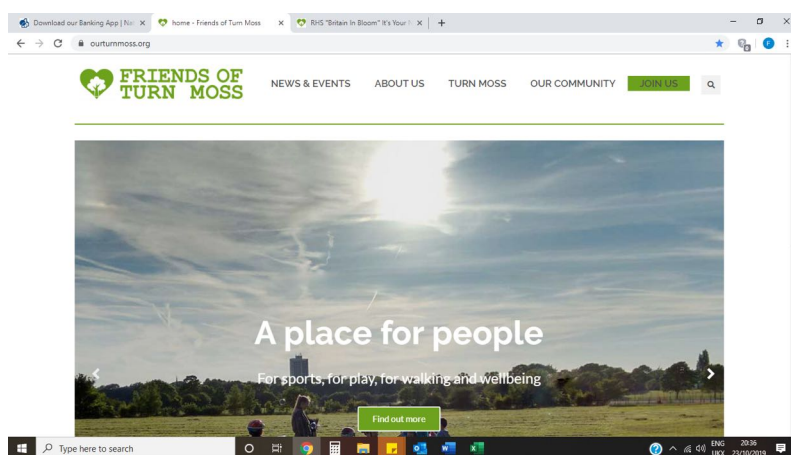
Download our Banking App | Nat ×
home - Friends of Turn Moss ×
RHS "Britain in Bloom" It's Your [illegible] ×
+

ourturnmoss.org

FRIENDS OF TURN MOSS

NEWS & EVENTS
ABOUT US
TURN MOSS
OUR COMMUNITY
JOIN US

A place for people

For sports, for play, for walking and wellbeing

Find out more

Type here to search

ENG UKX 20:36 23/10/2019